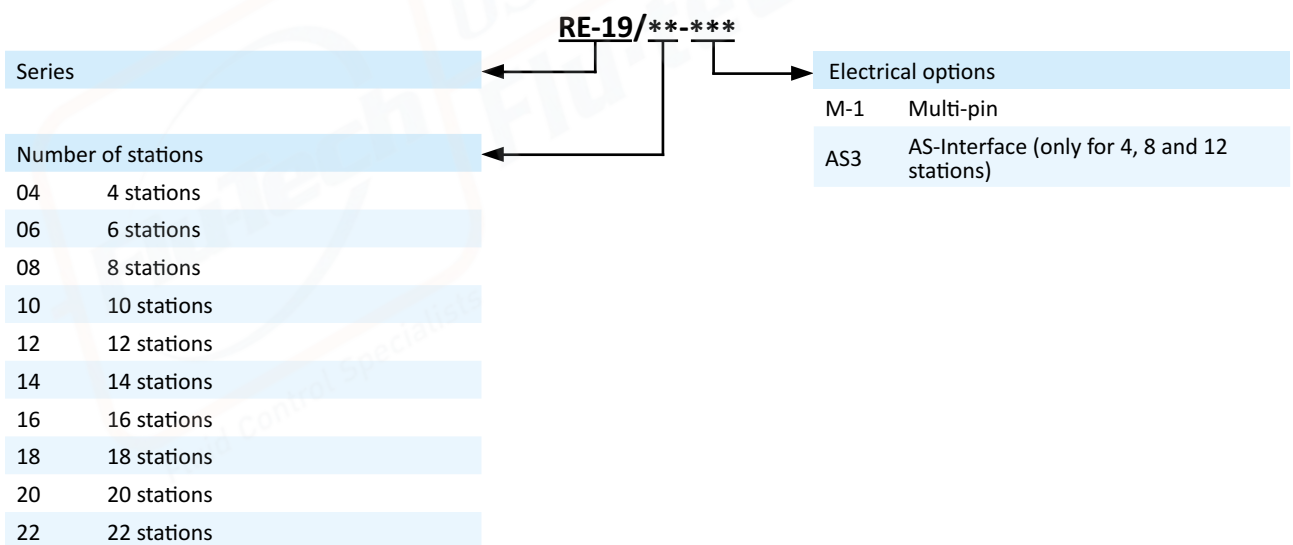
RE-19/**-***

Series

Number of stations

| | |
|---|---|
| 04 | 4 stations |
| 06 | 6 stations |
| 08 | 8 stations |
| 10 | 10 stations |
| 12 | 12 stations |
| 14 | 14 stations |
| 16 | 16 stations |
| 18 | 18 stations |
| 20 | 20 stations |
| 22 | 22 stations |

Electrical options

| | |
|---|---|
| M-1 | Multi-pin |
| AS3 | AS-Interface (only for 4, 8 and 12 stations) |